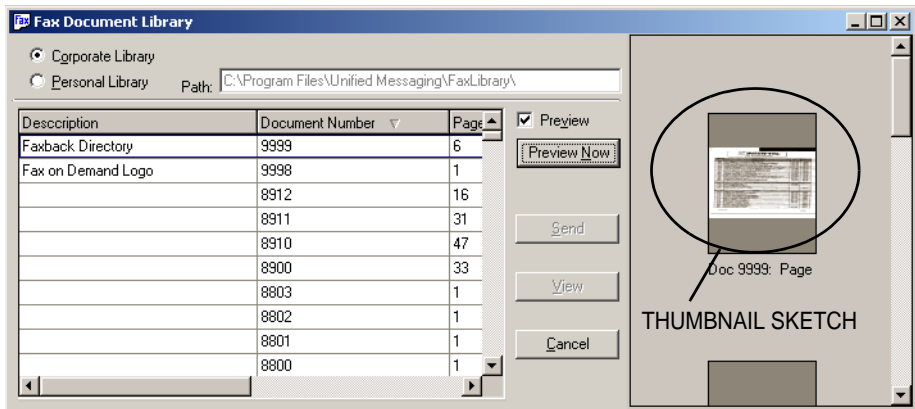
Fax Document Library

Corporate Library
Personal Library
Path: C:\Program Files\Unified Messaging\FaxLibrary\

| Desccription | Document Number | Page |
|---|---|---|
| Faxback Directory | 9999 | 6 |
| Fax on Demand Logo | 9998 | 1 |
| | 8912 | 16 |
| | 8911 | 31 |
| | 8910 | 47 |
| | 8900 | 33 |
| | 8803 | 1 |
| | 8802 | 1 |
| | 8801 | 1 |
| | 8800 | 1 |

Preview
Preview Now
Send
View
Cancel

Doc 9999: Page
THUMBNAIL SKETCH